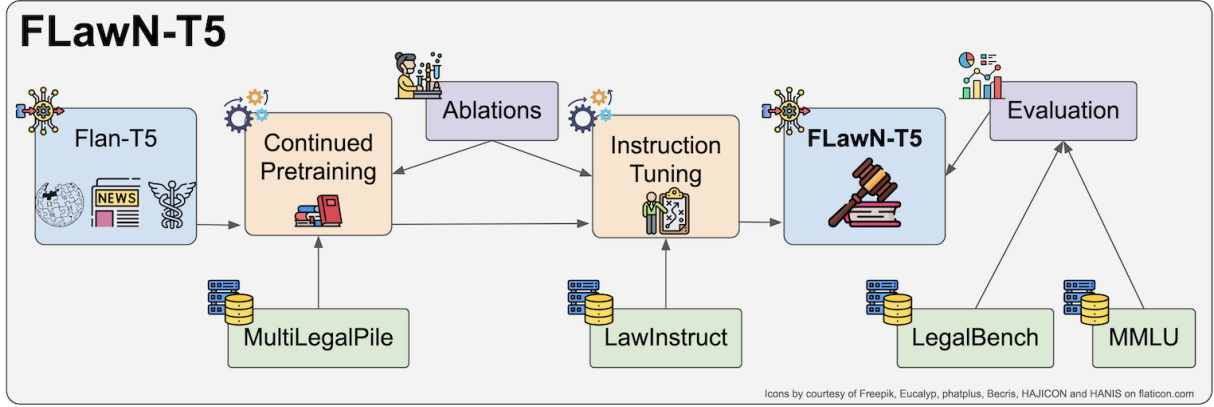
FLawN-T5

Flan-T5

NEWS

Continued Pretraining

Ablations

Instruction Tuning

FLawN-T5

Evaluation

MultiLegalPile

LawInstruct

LegalBench

MMLU

Icons by courtesy of Freepik, Eucalyp, phatplus, Becris, HAJICON and HANIS on flaticon.com